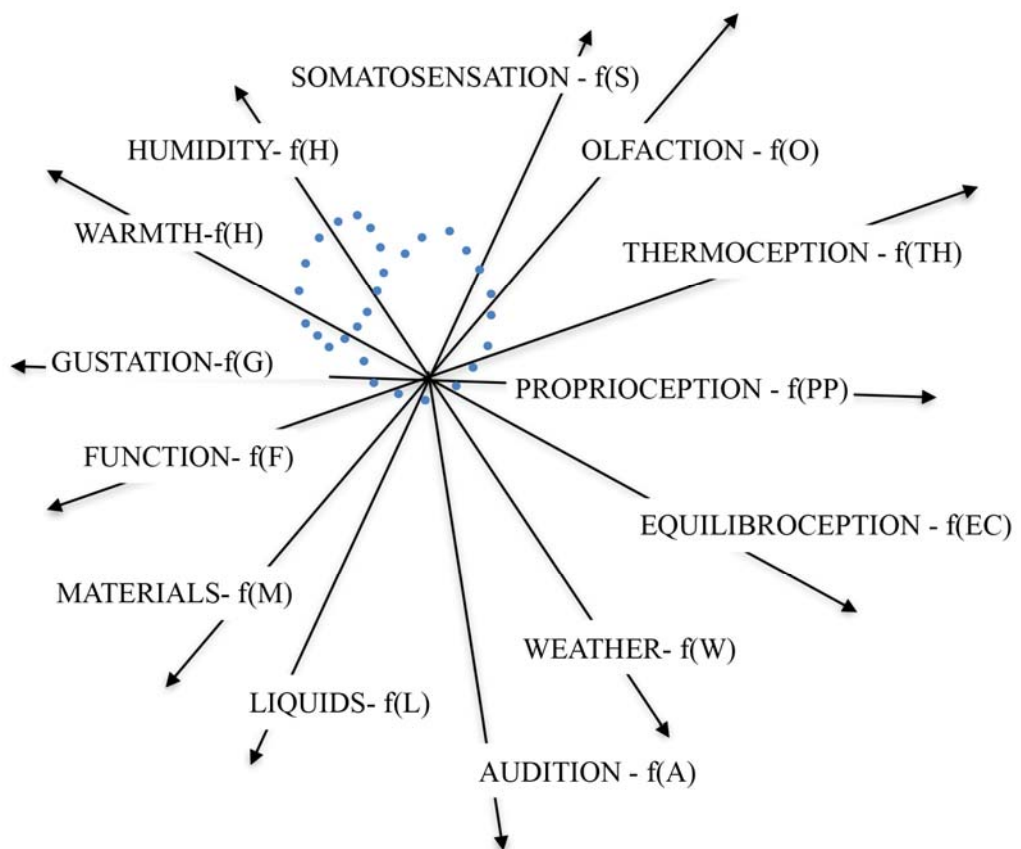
SOMATOSENSATION - f(S)

HUMIDITY- f(H)

OLFACTION - f(O)

WARMTH-f(H)

THERMOCEPTION - f(TH)

GUSTATION-f(G)

PROPRIOCEPTION - f(PP)

FUNCTION- f(F)

EQUILIBROCEPTION - f(EC)

MATERIALS- f(M)

WEATHER- f(W)

LIQUIDS- f(L)

AUDITION - f(A)